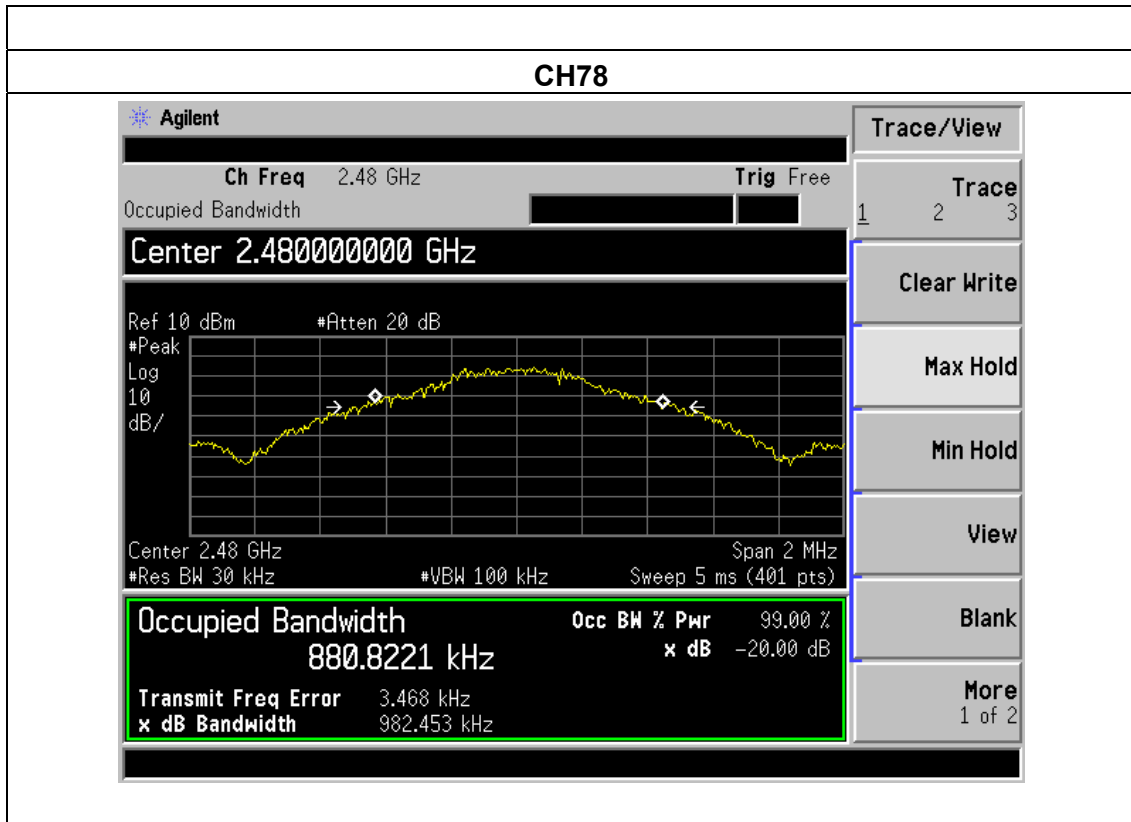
CH78

Agilent

Ch Freq 2.48 GHz

Trig Free

Occupied Bandwidth

Center 2.480000000 GHz

Ref 10 dBm #Atten 20 dB

#Peak
Log
10
dB/

Center 2.48 GHz

Span 2 MHz

#Res BW 30 kHz

#VBW 100 kHz

Sweep 5 ms (401 pts)

Occupied Bandwidth
880.8221 kHz

Occ BW % Pwr 99.00 %
x dB -20.00 dB

Transmit Freq Error 3.468 kHz
x dB Bandwidth 982.453 kHz

Trace/View

Trace
1 2 3

Clear Write

Max Hold

Min Hold

View

Blank

More
1 of 2